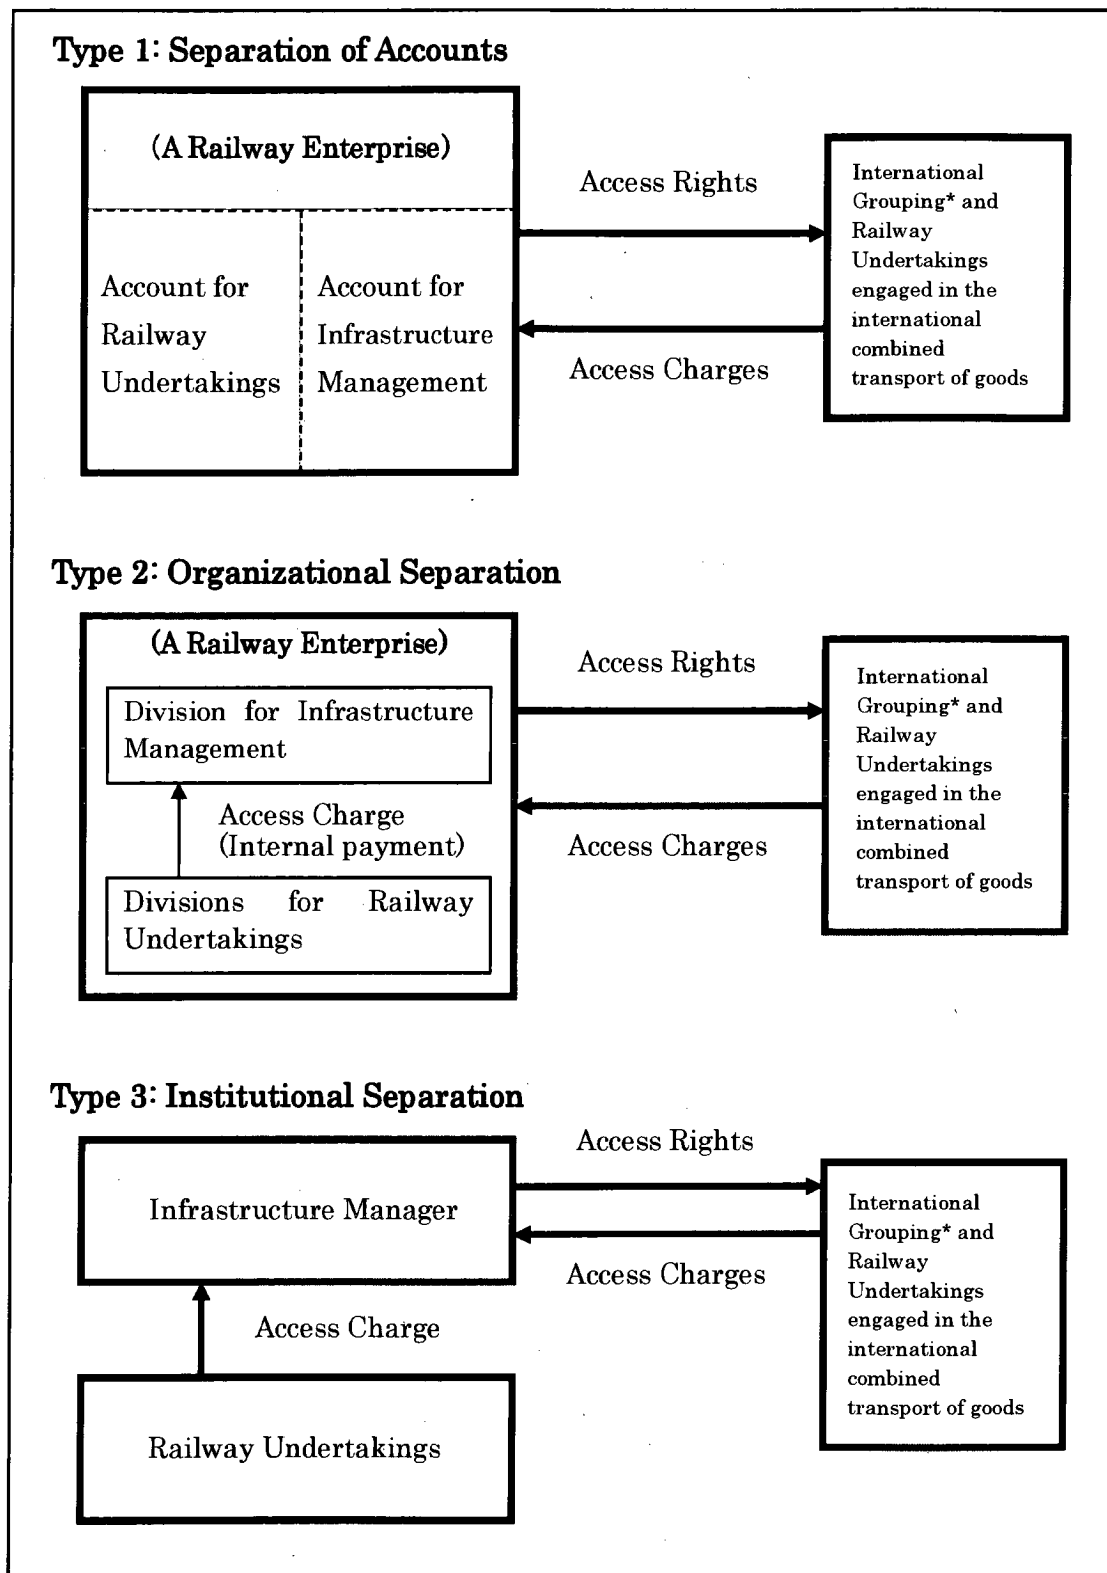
Type 1: Separation of Accounts

(A Railway Enterprise)

Account for Railway Undertakings

Account for Infrastructure Management

Access Rights

Access Charges

International Grouping* and Railway Undertakings engaged in the international combined transport of goods

Type 2: Organizational Separation

(A Railway Enterprise)

Division for Infrastructure Management

Access Charge (Internal payment)

Divisions for Railway Undertakings

Access Rights

Access Charges

International Grouping* and Railway Undertakings engaged in the international combined transport of goods

Type 3: Institutional Separation

Infrastructure Manager

Access Charge

Railway Undertakings

Access Rights

Access Charges

International Grouping* and Railway Undertakings engaged in the international combined transport of goods